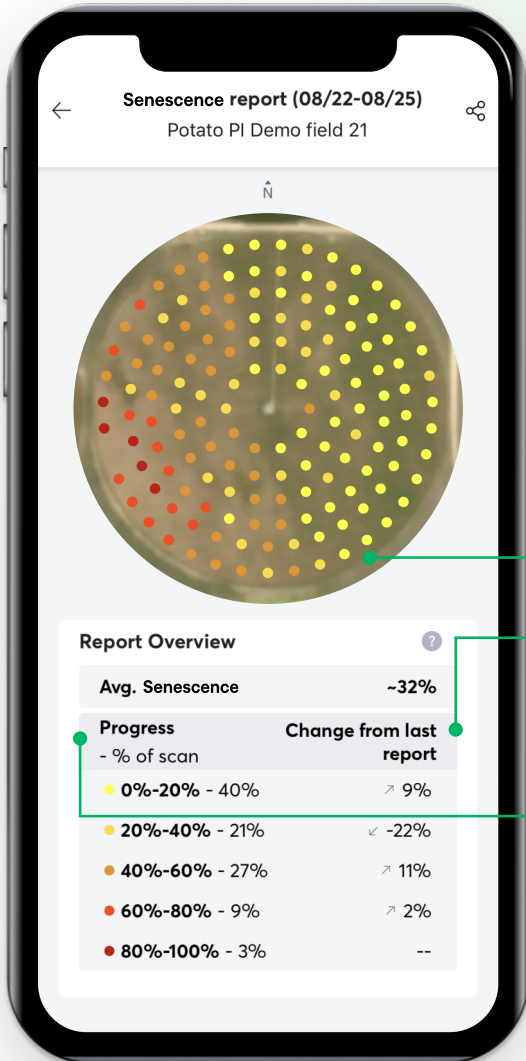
Senescence report (08/22-08/25)
Potato PI Demo field 21

N

Report Overview

| Avg. Senescence | ~32% |
|---|---|
| Progress - % of scan | Change from last report |
| 0%-20% - 40% | ↗ 9% |
| 20%-40% - 21% | ↙ -22% |
| 40%-60% - 27% | ↗ 11% |
| 60%-80% - 9% | ↗ 2% |
| 80%-100% - 3% | -- |